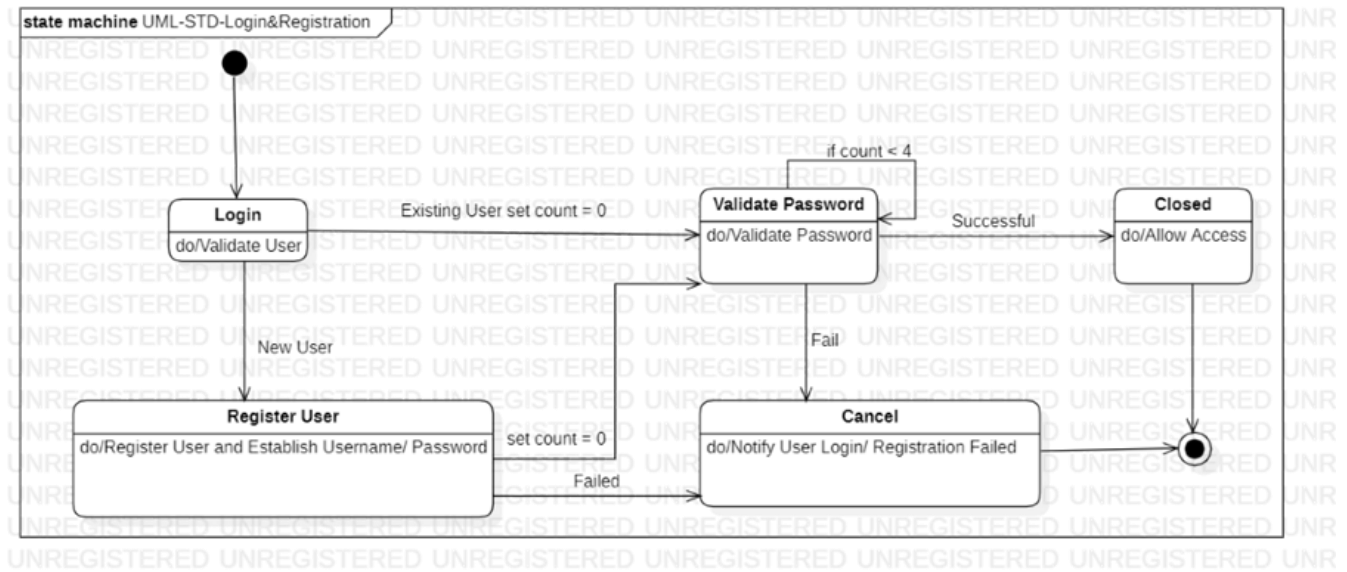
state machine UML-STD-Login&Registration

Login
do/Validate User

Existing User set count = 0

if count < 4

Validate Password
do/Validate Password

Successful

Closed
do/Allow Access

New User

Fail

Register User
do/Register User and Establish Username/ Password

set count = 0

Failed

Cancel
do/Notify User Login/ Registration Failed

UNREGISTERED UNREGISTERED UNREGISTERED UNREGISTERED UNREGISTERED UNREGISTERED UNR